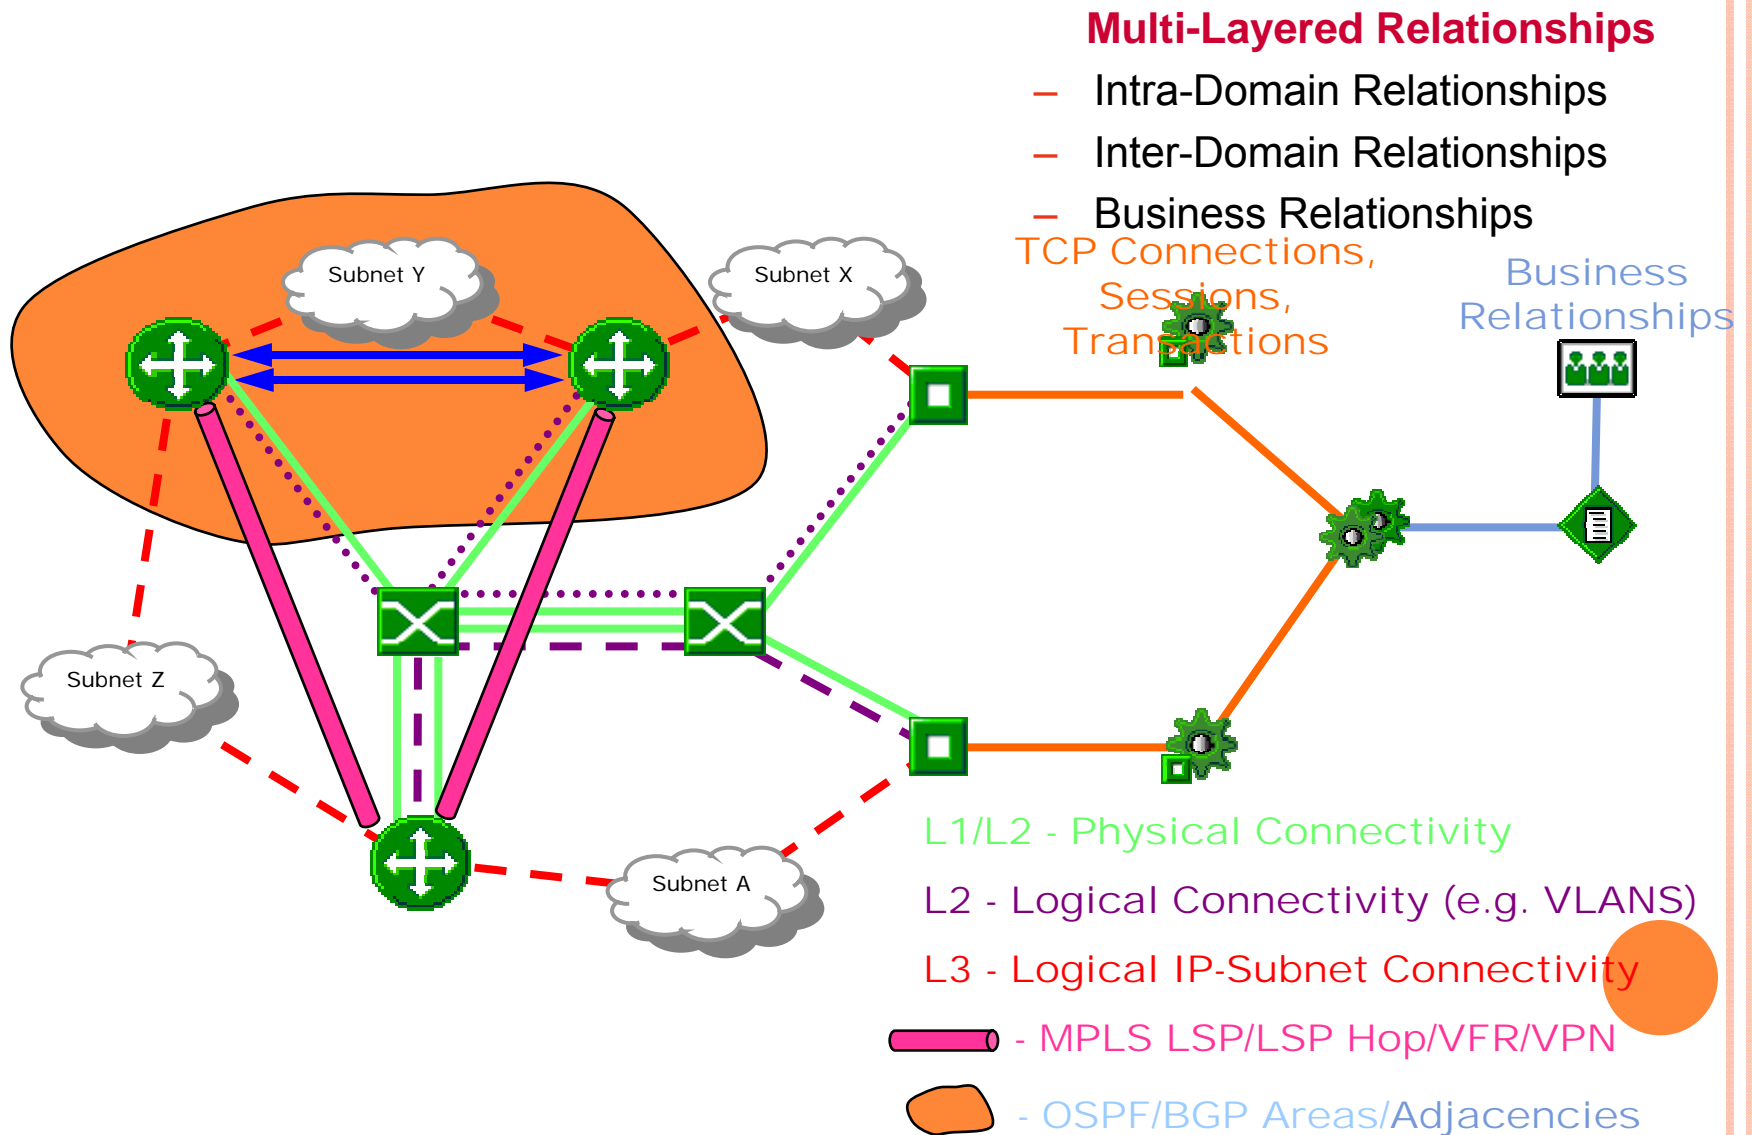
Multi-Layered Relationships

– Intra-Domain Relationships

– Inter-Domain Relationships

– Business Relationships

TCP Connections, Sessions, Transactions

Business Relationships

Subnet Y

Subnet X

Subnet Z

Subnet A

L1/L2 - Physical Connectivity

L2 - Logical Connectivity (e.g. VLANS)

L3 - Logical IP-Subnet Connectivity

- MPLS LSP/LSP Hop/VFR/VPN

- OSPF/BGP Areas/Adjacencies